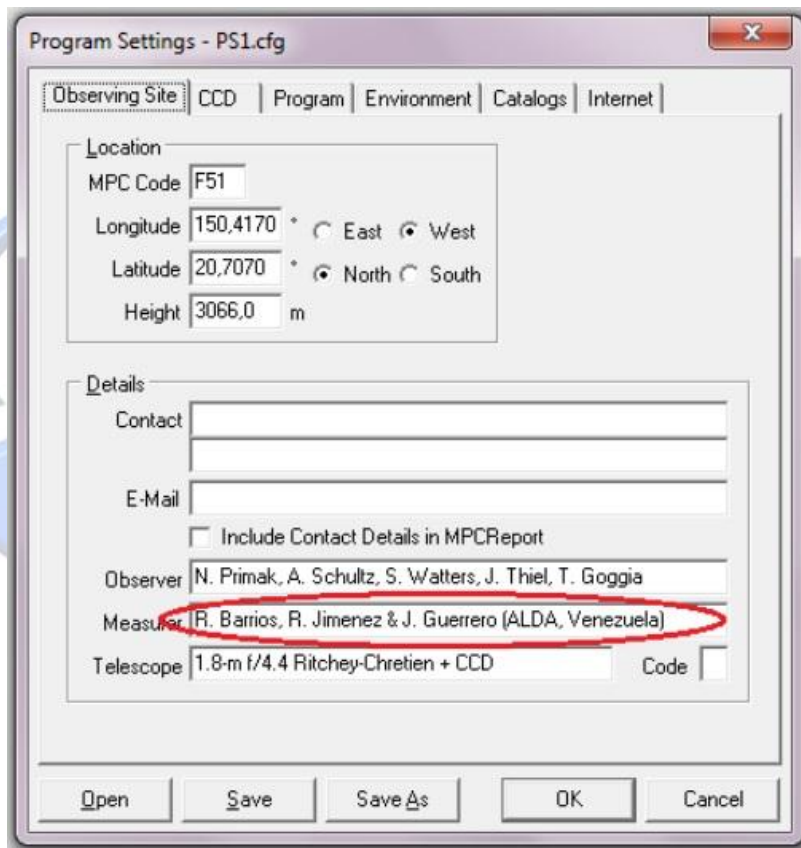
Program Settings - PS1.cfg

Observing Site | CCD | Program | Environment | Catalogs | Internet

Location

MPC Code F51

Longitude 150,4170 ° East West

Latitude 20,7070 ° North South

Height 3066,0 m

Details

Contact

E-Mail

Include Contact Details in MPCReport

Observer N. Primak, A. Schultz, S. Watters, J. Thiel, T. Goggia

Measurer R. Barrios, R. Jimenez & J. Guerrero (ALDA, Venezuela)

Telescope 1.8-m f/4.4 Ritchey-Chretien + CCD Code

Open | Save | Save As | OK | Cancel